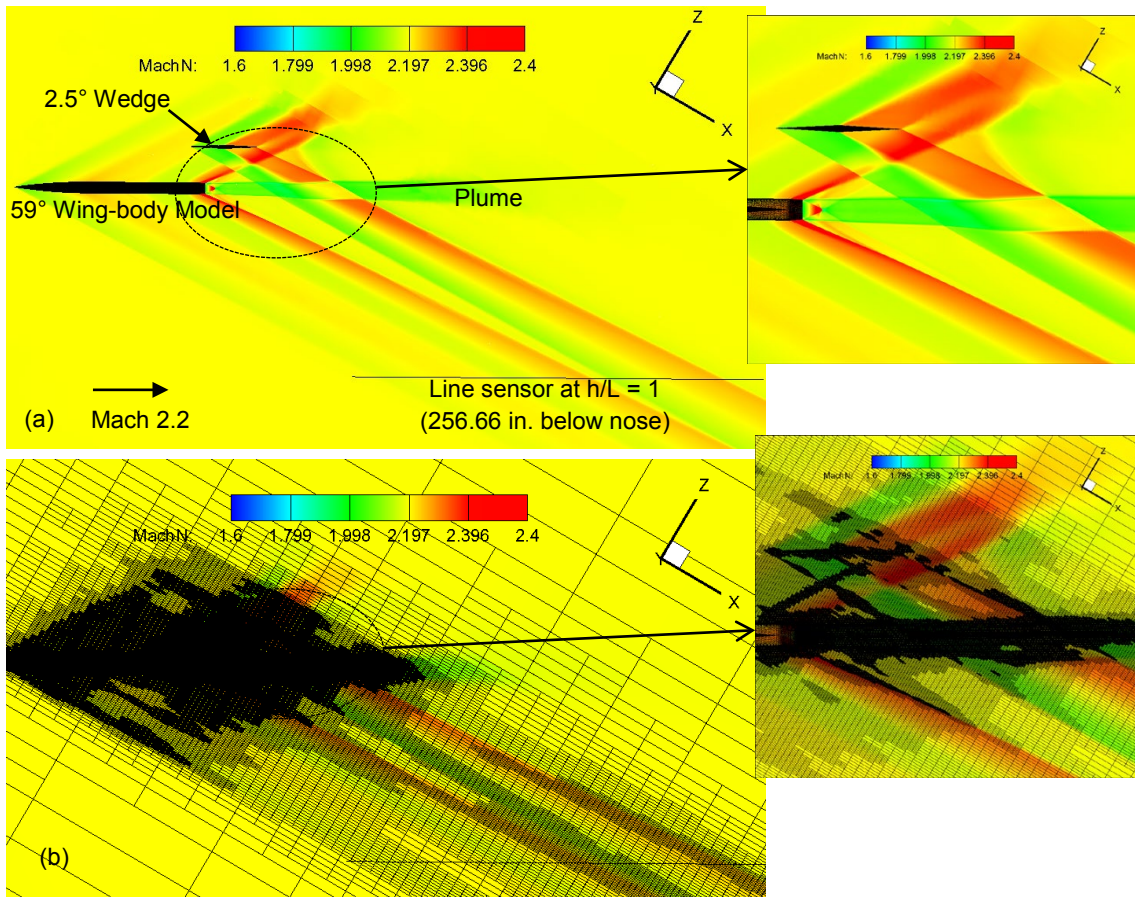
MachN: 1.6 1.799 1.998 2.197 2.396 2.4

Z

X

2.5° Wedge

59° Wing-body Model

Plume

MachN: 1.6 1.799 1.998 2.197 2.396 2.4

Z

X

Line sensor at h/L = 1 (256.66 in. below nose)

(a) Mach 2.2

MachN: 1.6 1.799 1.998 2.197 2.396 2.4

Z

X

MachN: 1.6 1.799 1.998 2.197 2.396 2.4

Z

X

(b)